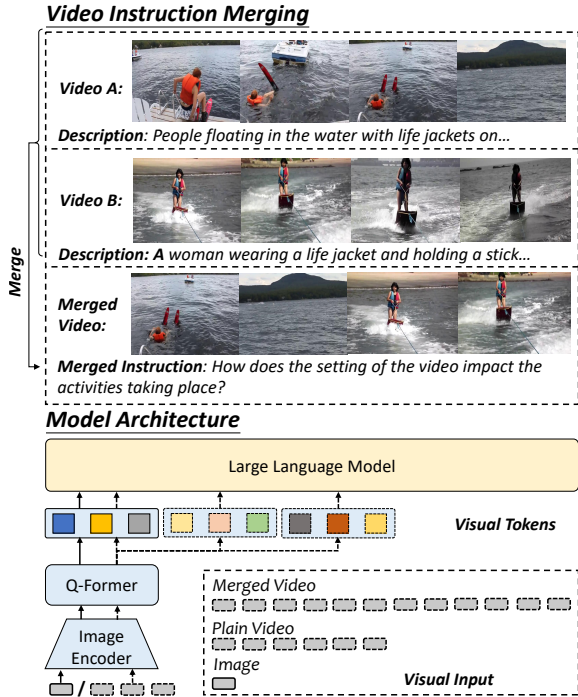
Video Instruction Merging

Merge

Video A:

Description: People floating in the water with life jackets on…

Video B:

Description: A woman wearing a life jacket and holding a stick…

Merged Video:

Merged Instruction: How does the setting of the video impact the activities taking place?

Model Architecture

Large Language Model

Visual Tokens

Q-Former

Image Encoder

/

Merged Video

Plain Video

Image

Visual Input